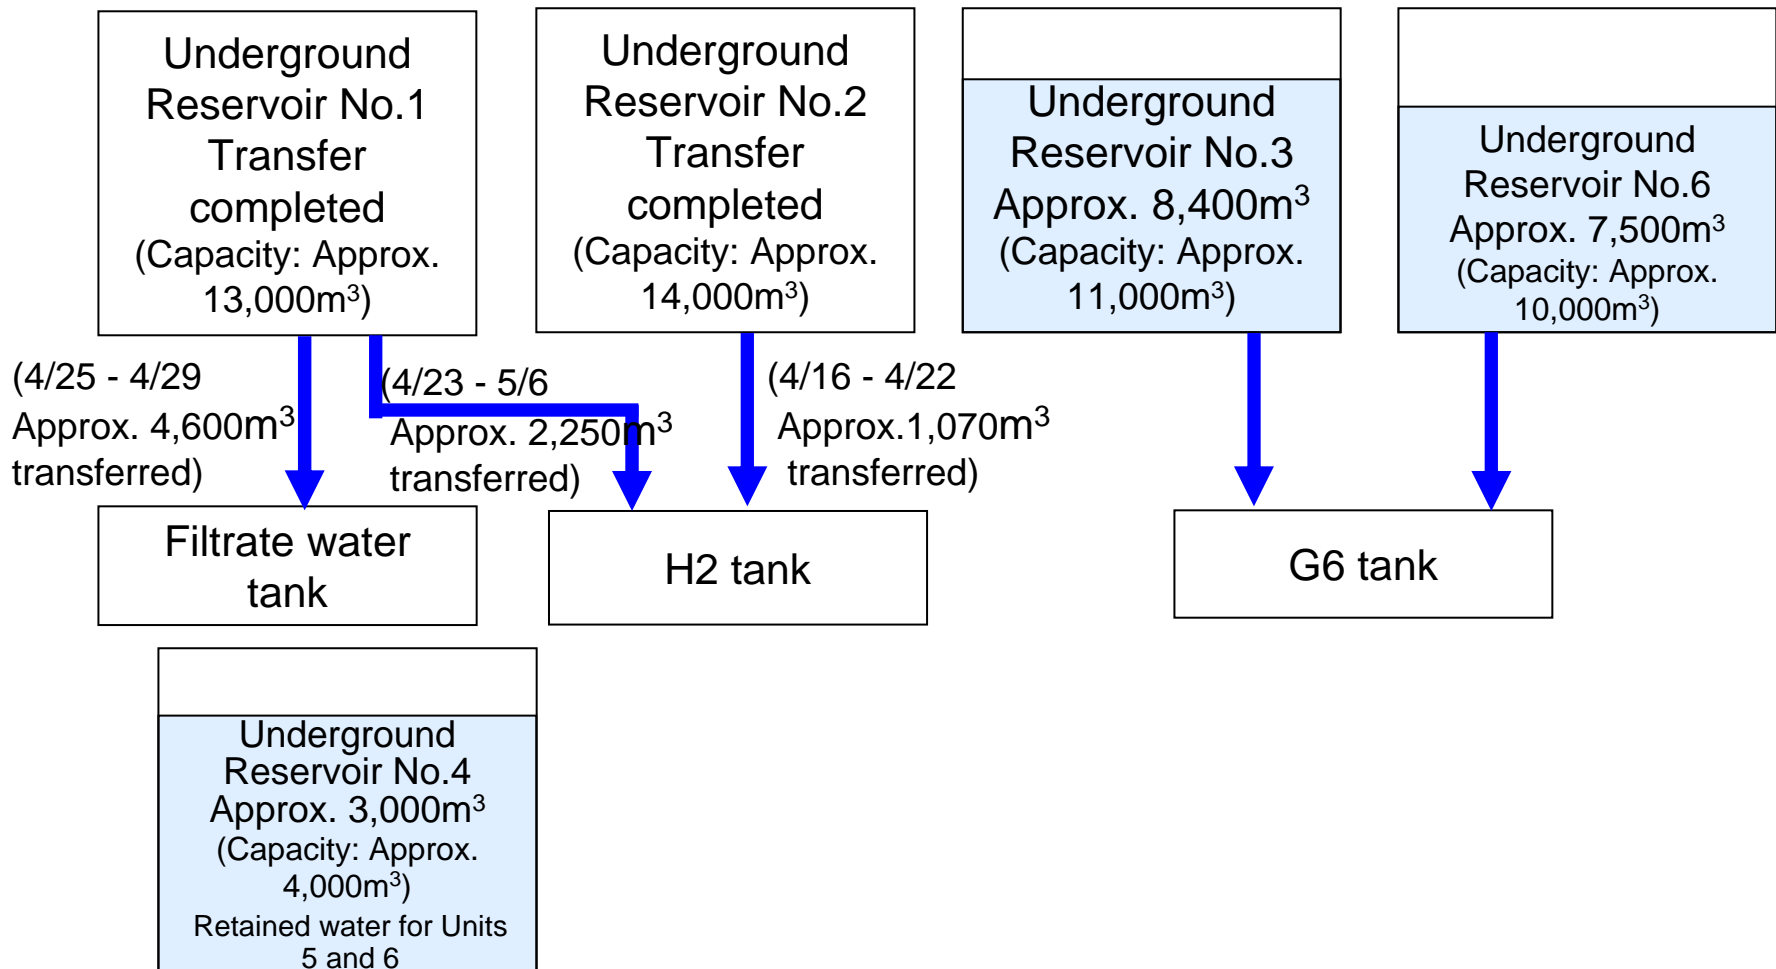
Underground Reservoir No.1 Transfer completed (Capacity: Approx. 13,000m$^3$)

Underground Reservoir No.2 Transfer completed (Capacity: Approx. 14,000m$^3$)

Underground Reservoir No.3 Approx. 8,400m$^3$ (Capacity: Approx. 11,000m$^3$)

Underground Reservoir No.6 Approx. 7,500m$^3$ (Capacity: Approx. 10,000m$^3$)

(4/25 - 4/29 Approx. 4,600m$^3$ transferred)

(4/23 - 5/6 Approx. 2,250m$^3$ transferred)

(4/16 - 4/22 Approx.1,070m$^3$ transferred)

Filtrate water tank

H2 tank

G6 tank

Underground Reservoir No.4 Approx. 3,000m$^3$ (Capacity: Approx. 4,000m$^3$)
Retained water for Units 5 and 6